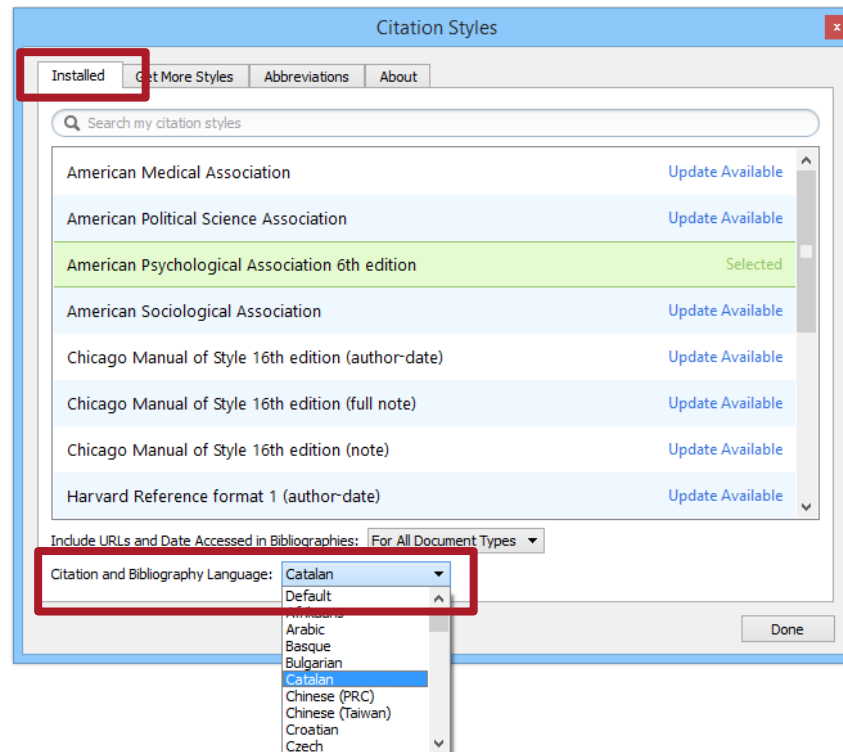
Citation Styles

Installed | Get More Styles | Abbreviations | About

Search my citation styles

American Medical Association Update Available
American Political Science Association Update Available
American Psychological Association 6th edition Selected
American Sociological Association Update Available
Chicago Manual of Style 16th edition (author-date) Update Available
Chicago Manual of Style 16th edition (full note) Update Available
Chicago Manual of Style 16th edition (note) Update Available
Harvard Reference format 1 (author-date) Update Available

Include URLs and Date Accessed in Bibliographies: For All Document Types

Citation and Bibliography Language: Catalan

Default
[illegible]
Arabic
Basque
Bulgarian
Catalan
Chinese (PRC)
Chinese (Taiwan)
Croatian
Czech

Done